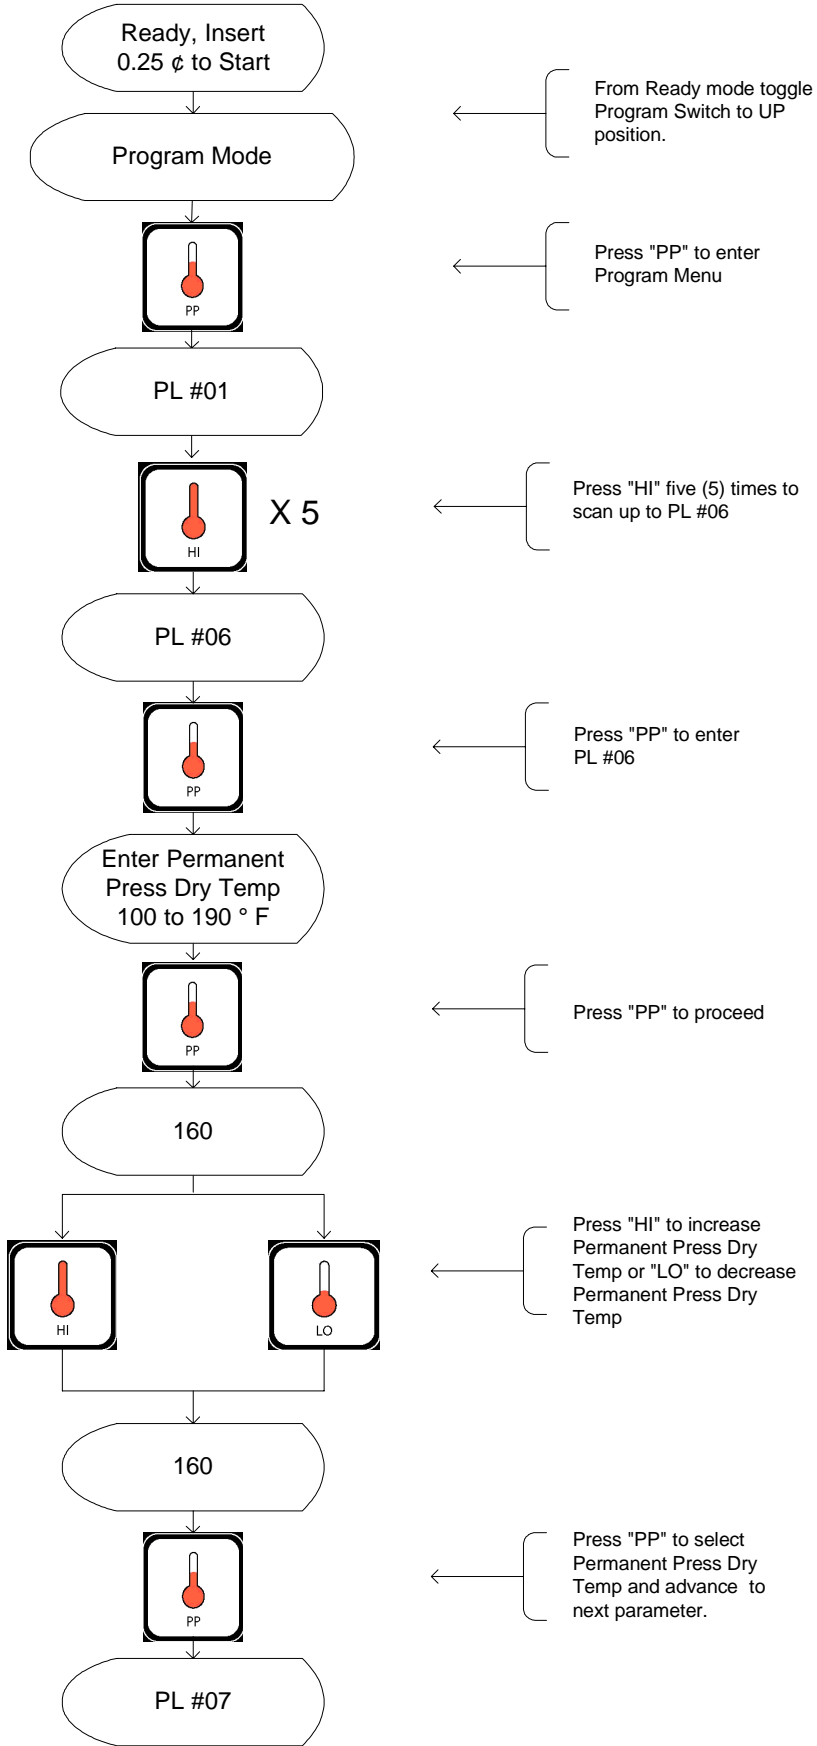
Ready, Insert 0.25 ¢ to Start

From Ready mode toggle Program Switch to UP position.

Program Mode

PP

Press "PP" to enter Program Menu

PL #01

HI

X 5

Press "HI" five (5) times to scan up to PL #06

PL #06

PP

Press "PP" to enter PL #06

Enter Permanent Press Dry Temp 100 to 190 ° F

PP

Press "PP" to proceed

160

HI

LO

Press "HI" to increase Permanent Press Dry Temp or "LO" to decrease Permanent Press Dry Temp

160

PP

Press "PP" to select Permanent Press Dry Temp and advance to next parameter.

PL #07